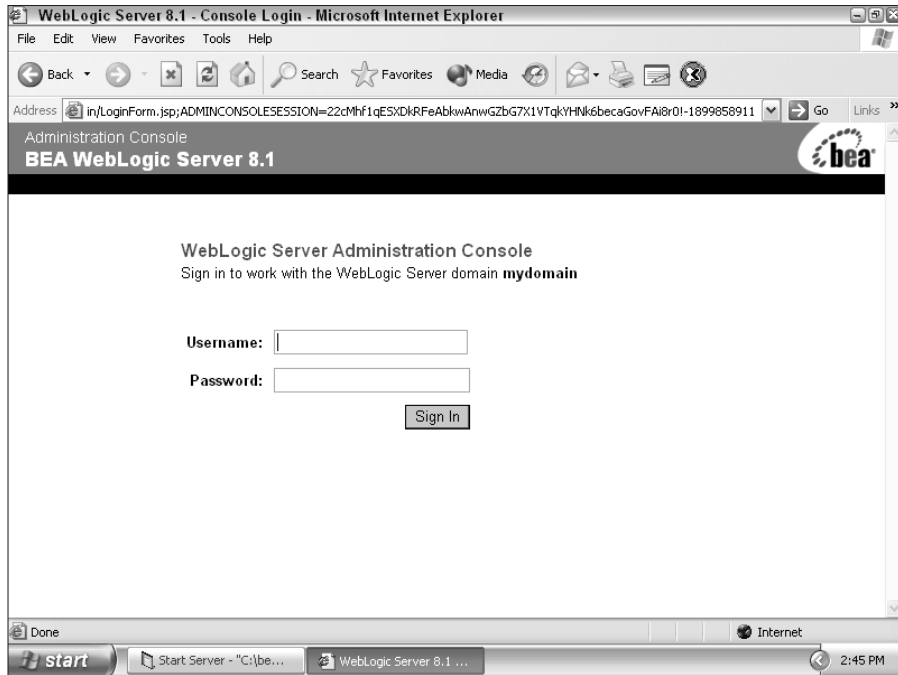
WebLogic Server 8.1 - Console Login - Microsoft Internet Explorer

File Edit View Favorites Tools Help

Back Search Favorites Media

Address in/LoginForm.jsp;ADMINCONSOLESESSION=22cMhf1qESXDkRFeAbkwAnwGZbG7X1VTqkYHNk6becaGovFAi8r0!-1899858911 Go Links

Administration Console
BEA WebLogic Server 8.1

bea

WebLogic Server Administration Console
Sign in to work with the WebLogic Server domain **mydomain**

Username:

Password:

Sign In

Done

Internet

start

Start Server - "C:\be...

WebLogic Server 8.1 ...

2:45 PM